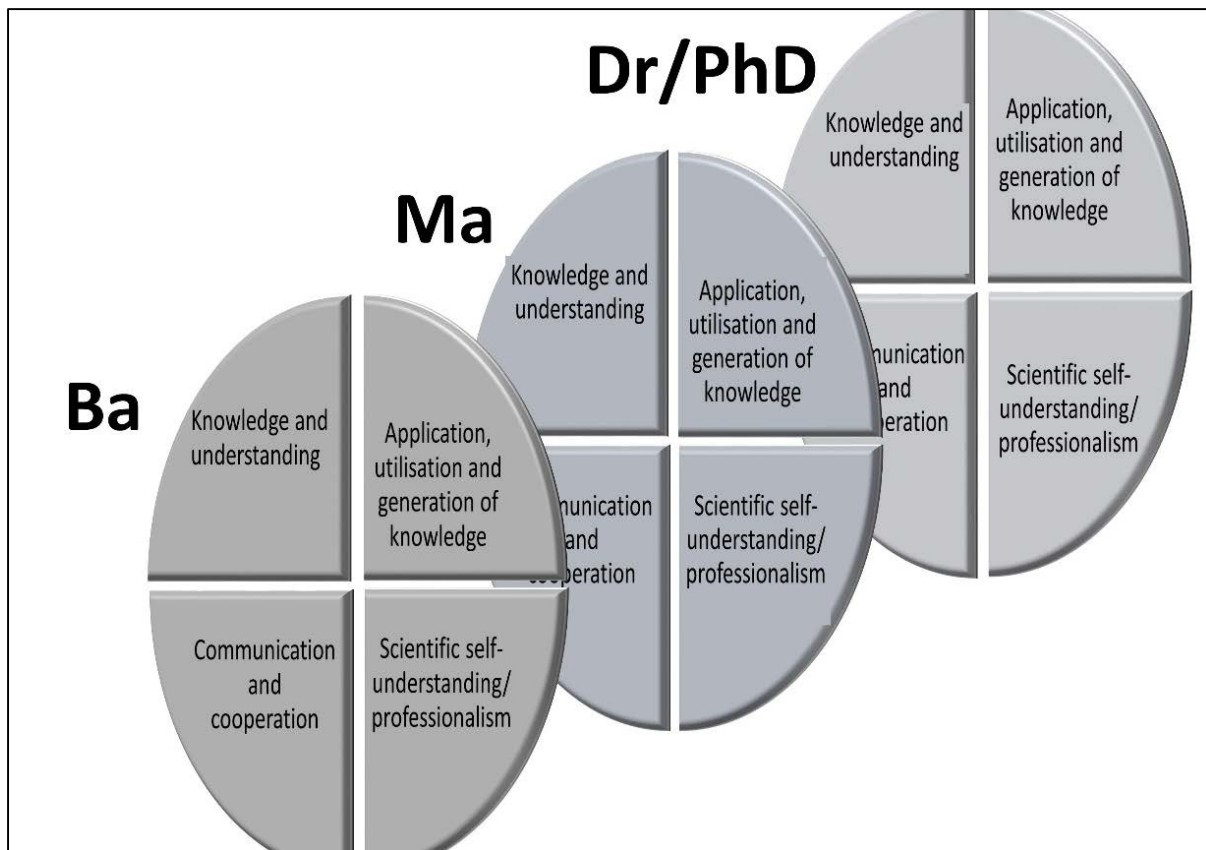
Dr/PhD

Knowledge and understanding

Application, utilisation and generation of knowledge

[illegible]munication and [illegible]eration

Scientific self-understanding/ professionalism

Ma

Knowledge and understanding

Application, utilisation and generation of knowledge

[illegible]munication and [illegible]operation

Scientific self-understanding/ professionalism

Ba

Knowledge and understanding

Application, utilisation and generation of knowledge

Communication and cooperation

Scientific self-understanding/ professionalism